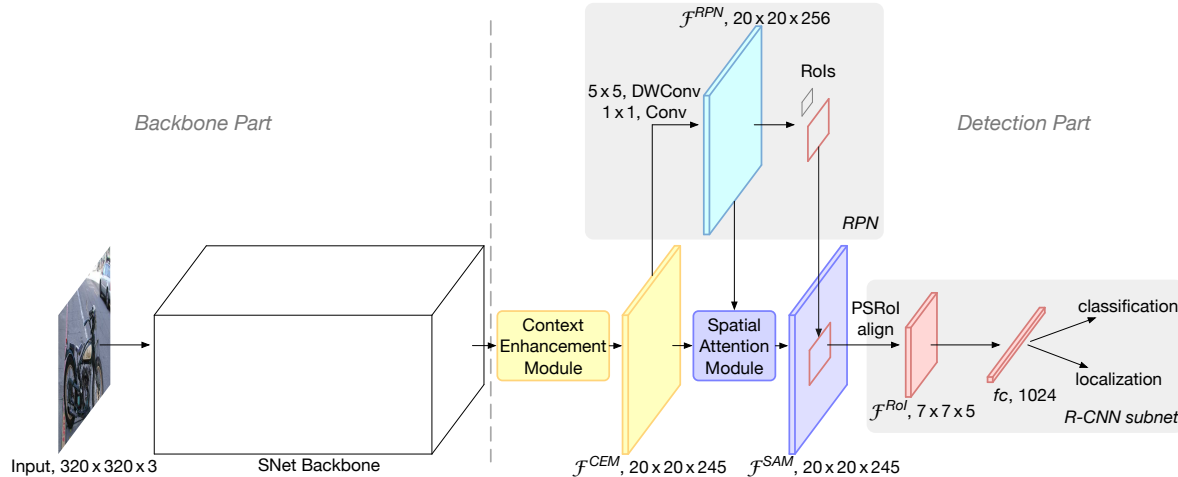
Backbone Part

$\mathcal{F}^{RPN}$, 20 x 20 x 256

5 x 5, DWConv
1 x 1, Conv

RoIs

Detection Part

RPN

Input, 320 x 320 x 3

SNet Backbone

Context Enhancement Module

$\mathcal{F}^{CEM}$, 20 x 20 x 245

Spatial Attention Module

$\mathcal{F}^{SAM}$, 20 x 20 x 245

PSRoI align

$\mathcal{F}^{RoI}$, 7 x 7 x 5

fc, 1024

classification

localization

R-CNN subnet